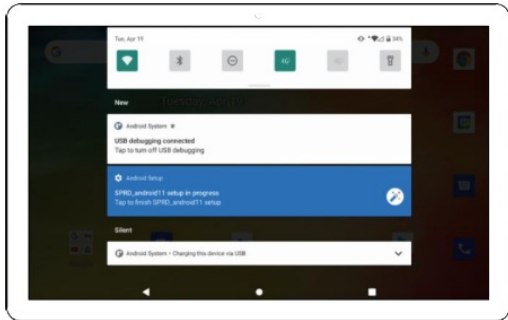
Tue, Apr 19

34%

4G

New

Tuesday, April 19

Android System

USB debugging connected
Tap to turn off USB debugging

Android Setup

SPRD_android11 setup in progress
Tap to finish SPRD_android11 setup

Silent

Android System • Charging this device via USB